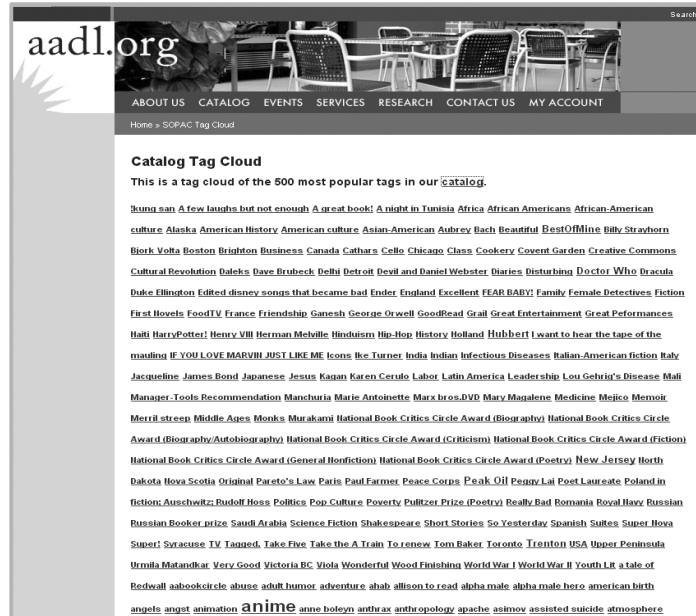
Search

aadl.org

ABOUT US CATALOG EVENTS SERVICES RESEARCH CONTACT US MY ACCOUNT

Home » SOPAC Tag Cloud

Catalog Tag Cloud

This is a tag cloud of the 500 most popular tags in our catalog.

!kung san A few laughs but not enough A great book! A night in Tunisia Africa African Americans African-American culture Alaska American History American culture Asian-American Aubrey Bach Beautiful BestOfMine Billy Strayhorn Bjork Volta Boston Brighton Business Canada Cathars Cello Chicago Class Cookery Covent Garden Creative Commons Cultural Revolution Daleks Dave Brubeck Delhi Detroit Devil and Daniel Webster Diaries Disturbing Doctor Who Dracula Duke Ellington Edited disney songs that became bad Ender England Excellent FEAR BABY! Family Female Detectives Fiction First Novels FoodTV France Friendship Ganesh George Orwell GoodRead Grail Great Entertainment Great Peformances Haiti HarryPotter! Henry VIII Herman Melville Hinduism Hip-Hop History Holland Hubbert I want to hear the tape of the mauling IF YOU LOVE MARVIN JUST LIKE ME Icons Ike Turner India Indian Infectious Diseases Italian-American fiction Italy Jacqueline James Bond Japanese Jesus Kagan Karen Cerulo Labor Latin America Leadership Lou Gehrig's Disease Mali Manager-Tools Recommendation Manchuria Marie Antoinette Marx bros.DVD Mary Magalene Medicine Mejico Memoir Merril streep Middle Ages Monks Murakami National Book Critics Circle Award (Biography) National Book Critics Circle Award (Biography/Autobiography) National Book Critics Circle Award (Criticism) National Book Critics Circle Award (Fiction) National Book Critics Circle Award (General Nonfiction) National Book Critics Circle Award (Poetry) New Jersey North Dakota Nova Scotia Original Pareto's Law Paris Paul Farmer Peace Corps Peak Oil Peggy Lai Poet Laureate Poland in fiction; Auschwitz; Rudolf Hoss Politics Pop Culture Poverty Pulitzer Prize (Poetry) Really Bad Romania Royal Navy Russian Russian Booker prize Saudi Arabia Science Fiction Shakespeare Short Stories So Yesterday Spanish Suites Super Nova Super! Syracuse TV Tagged. Take Five Take the A Train To renew Tom Baker Toronto Trenton USA Upper Peninsula Urmila Matandkar Very Good Victoria BC Viola Wonderful Wood Finishing World War I World War II Youth Lit a tale of Redwall aabookcircle abuse adult humor adventure ahab allison to read alpha male alpha male hero american birth angels angst animation anime anne boleyn anthrax anthropology apache asimov assisted suicide atmosphere